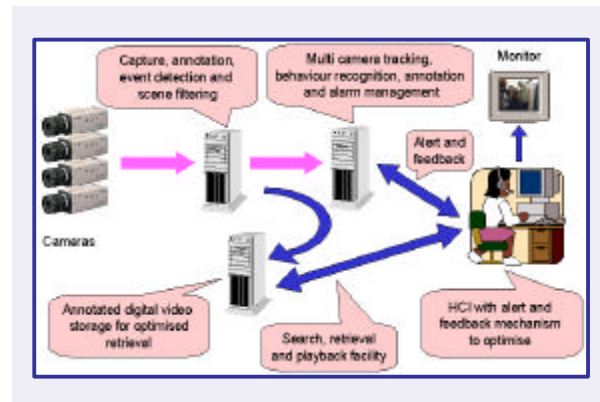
Capture, annotation, event detection and scene filtering

Multi camera tracking, behaviour recognition, annotation and alarm management

Monitor

Alert and feedback

Cameras

Annotated digital video storage for optimised retrieval

Search, retrieval and playback facility

HCI with alert and feedback mechanism to optimise